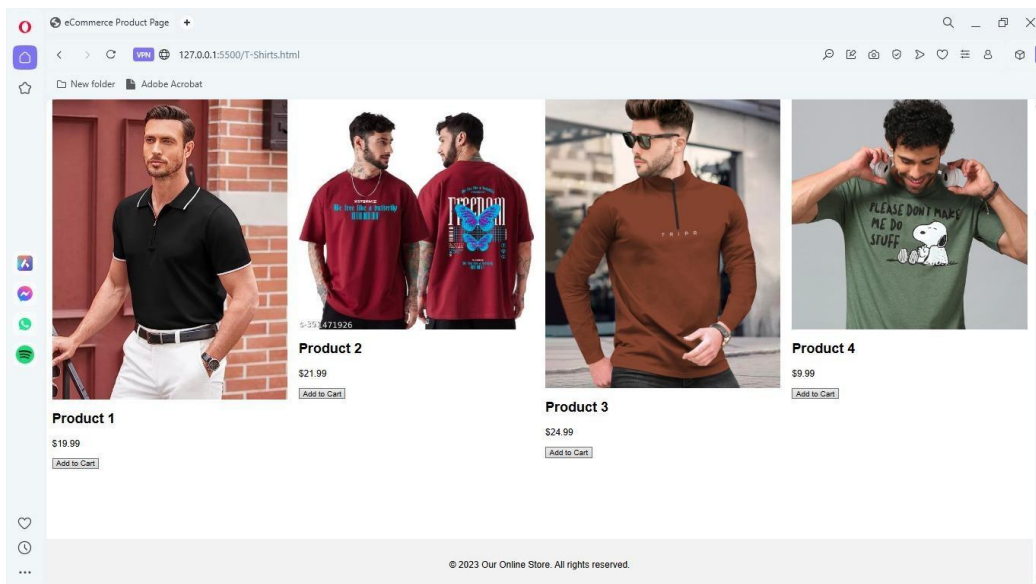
eCommerce Product Page +

VPN 127.0.0.1:5500/T-Shirts.html

New folder Adobe Acrobat

Product 1

$19.99

Add to Cart

S-3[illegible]471926

Product 2

$21.99

Add to Cart

Product 3

$24.99

Add to Cart

PLEASE DON'T MAKE ME DO STUFF

Product 4

$9.99

Add to Cart

© 2023 Our Online Store. All rights reserved.